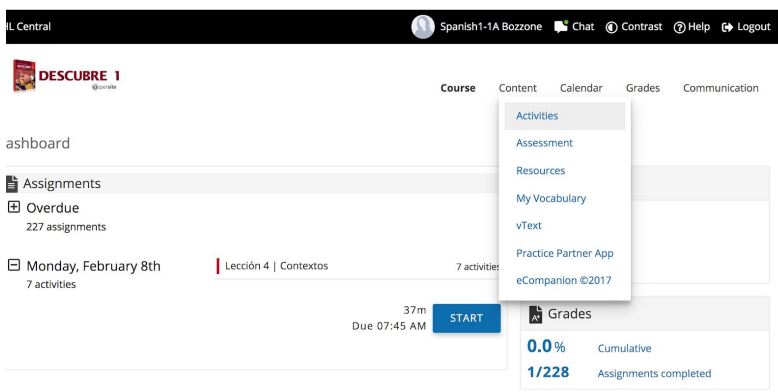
IL Central

Spanish1-1A Bozzone Chat Contrast Help Logout

DESCUBRE 1
Supersite

Course Content Calendar Grades Communication

ashboard

Assignments

Overdue
227 assignments

Monday, February 8th
7 activities

Lección 4 | Contextos

7 activities

37m
Due 07:45 AM

START

Activities
Assessment
Resources
My Vocabulary
vText
Practice Partner App
eCompanion ©2017

Grades

0.0 % Cumulative

1/228 Assignments completed